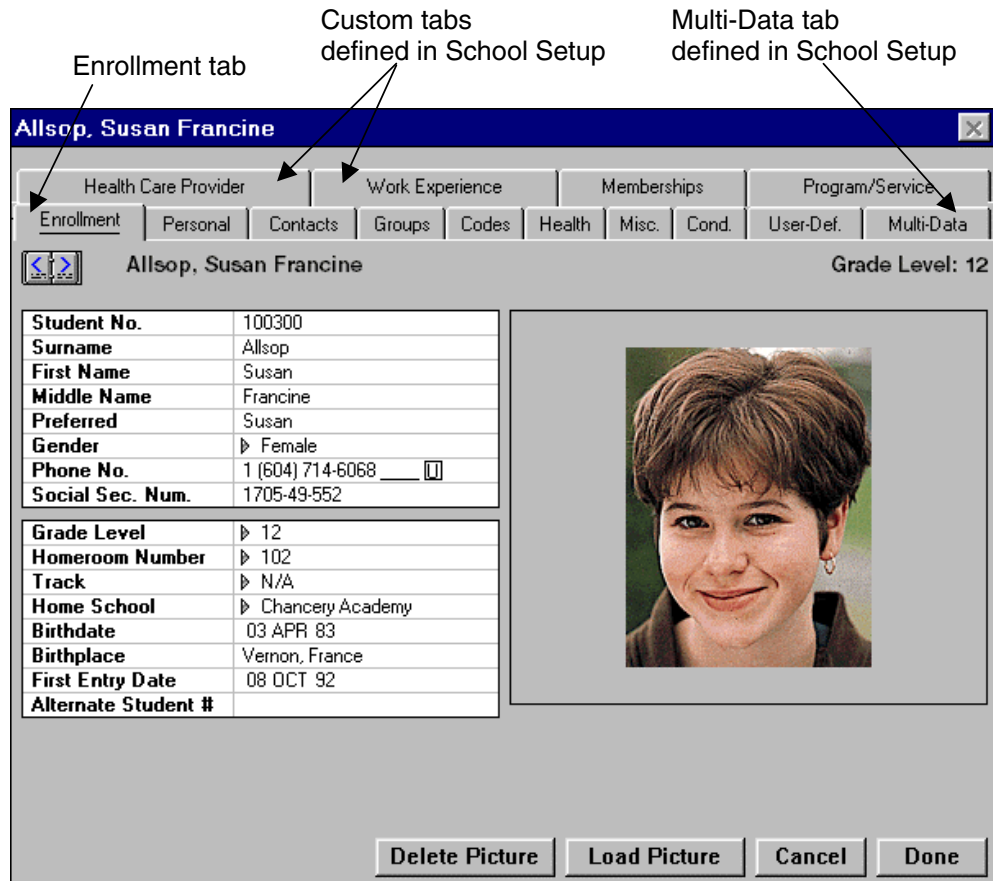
Enrollment tab

Custom tabs defined in School Setup

Multi-Data tab defined in School Setup

Allsop, Susan Francine

Health Care Provider | Work Experience | Memberships | Program/Service

Enrollment | Personal | Contacts | Groups | Codes | Health | Misc. | Cond. | User-Def. | Multi-Data

Allsop, Susan Francine

Grade Level: 12

| | |
|---|---|
| Student No. | 100300 |
| Surname | Allsop |
| First Name | Susan |
| Middle Name | Francine |
| Preferred | Susan |
| Gender | Female |
| Phone No. | 1 (604) 714-6068 ____ U |
| Social Sec. Num. | 1705-49-552 |

| | |
|---|---|
| Grade Level | 12 |
| Homeroom Number | 102 |
| Track | N/A |
| Home School | Chancery Academy |
| Birthdate | 03 APR 83 |
| Birthplace | Vernon, France |
| First Entry Date | 08 OCT 92 |
| Alternate Student # | |

Delete Picture | Load Picture | Cancel | Done